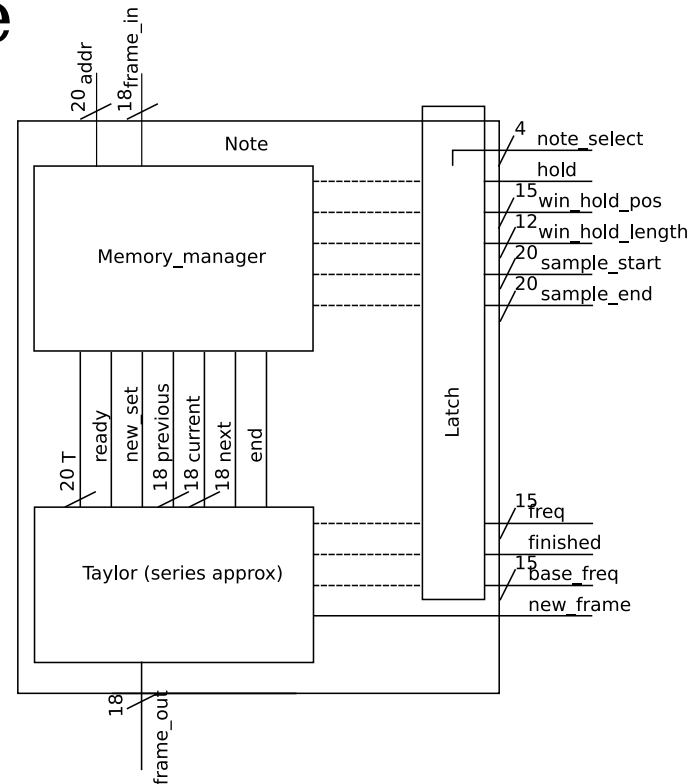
e

20 addr
18 frame_in

Note

Memory_manager

4 note_select
hold
15 win_hold_pos
12 win_hold_length
20 sample_start
20 sample_end

Latch

20 T
ready
new_set
18 previous
18 current
18 next
end

Taylor (series approx)

15 freq
finished
15 base_freq
new_frame

18
frame_out